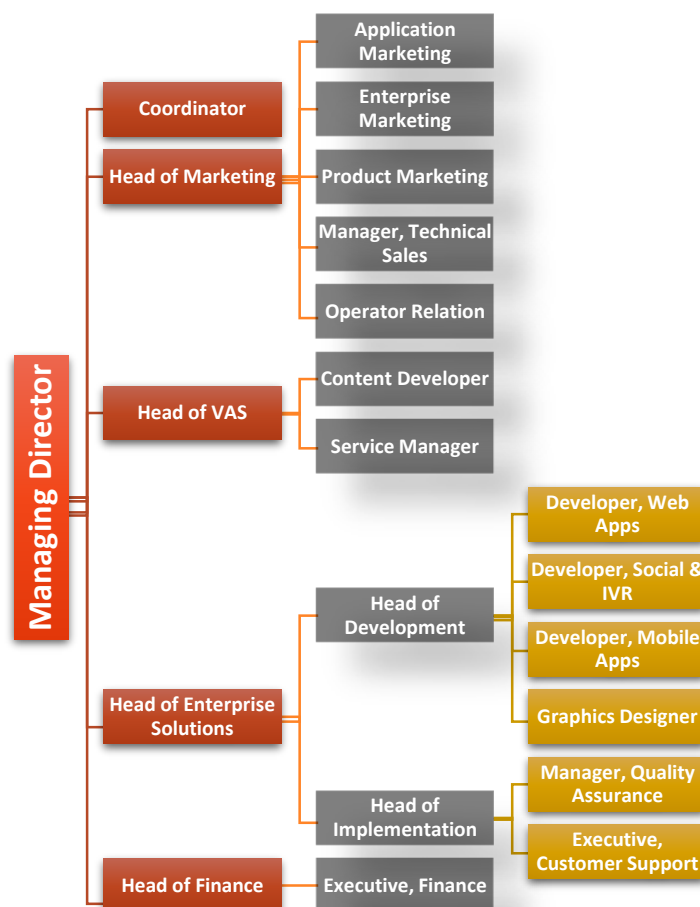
Managing Director

Coordinator

Head of Marketing

Application Marketing

Enterprise Marketing

Product Marketing

Manager, Technical Sales

Operator Relation

Head of VAS

Content Developer

Service Manager

Head of Enterprise Solutions

Head of Development

Developer, Web Apps

Developer, Social & IVR

Developer, Mobile Apps

Graphics Designer

Head of Implementation

Manager, Quality Assurance

Executive, Customer Support

Head of Finance

Executive, Finance